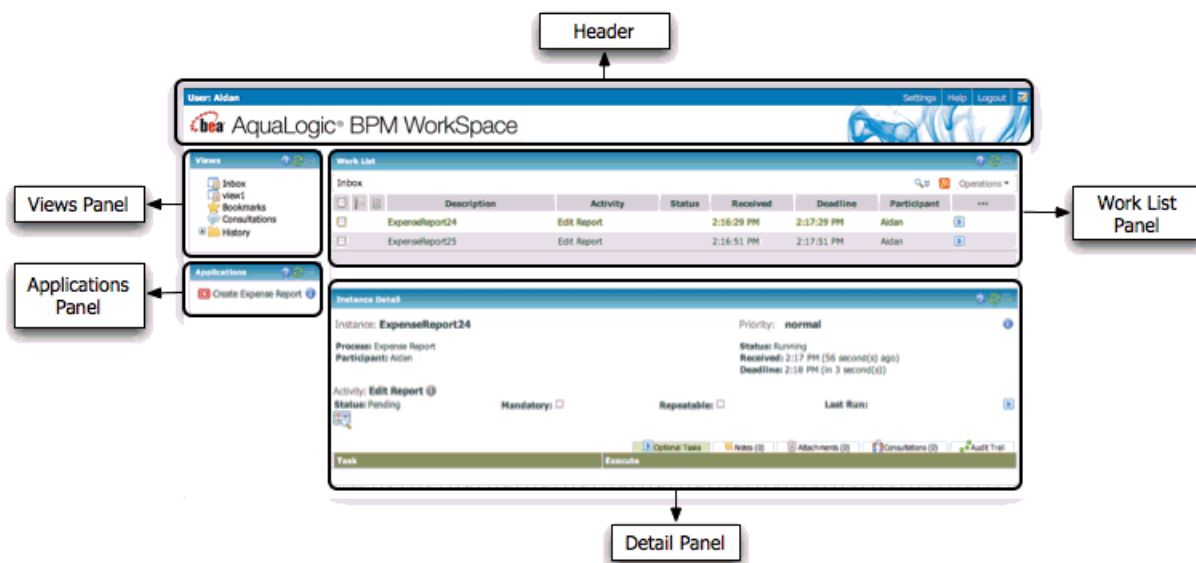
Header

User: Aidan

Settings | Help | Logout

bea AquaLogic® BPM WorkSpace

Views Panel

Views

Inbox
view1
Bookmarks
Consultations
History

Applications Panel

Applications

Create Expense Report

Work List Panel

Work List

Inbox

Operations

| | | | Description | Activity | Status | Received | Deadline | Participant | ... |
|---|---|---|---|---|---|---|---|---|---|
| | | | ExpenseReport24 | Edit Report | | 2:16:29 PM | 2:17:29 PM | Aidan | |
| | | | ExpenseReport25 | Edit Report | | 2:16:51 PM | 2:17:51 PM | Aidan | |

Instance Detail

Instance: ExpenseReport24

Priority: normal

Process: Expense Report
Participant: Aidan

Status: Running
Received: 2:17 PM (56 second(s) ago)
Deadline: 2:18 PM (in 3 second(s))

Activity: Edit Report
Status: Pending
Mandatory:
Repeatable:
Last Run:

Optional Tasks | Notes (0) | Attachments (0) | Consultations (0) | Audit Trail

| Task | Execute |
|---|---|

Detail Panel